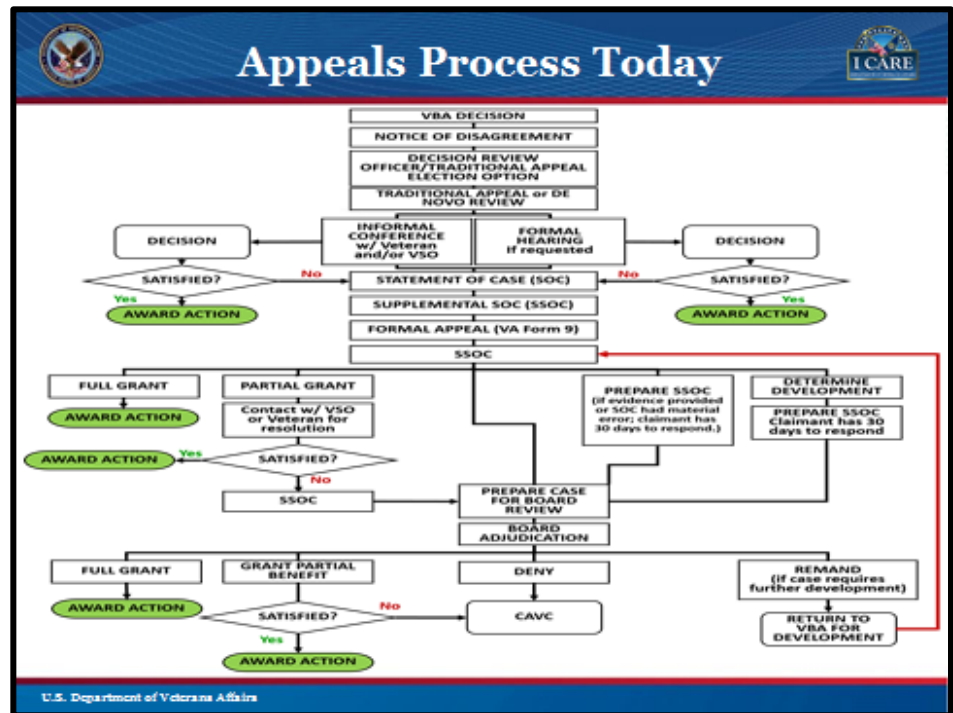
Appeals Process Today

I CARE

VBA DECISION

NOTICE OF DISAGREEMENT

DECISION REVIEW OFFICER/TRADITIONAL APPEAL ELECTION OPTION

TRADITIONAL APPEAL or DE NOVO REVIEW

INFORMAL CONFERENCE w/ Veteran and/or VSO

FORMAL HEARING if requested

DECISION

DECISION

SATISFIED?

No

STATEMENT OF CASE (SOC)

No

SATISFIED?

Yes

AWARD ACTION

Yes

AWARD ACTION

SUPPLEMENTAL SOC (SSOC)

FORMAL APPEAL (VA Form 9)

SSOC

FULL GRANT

PARTIAL GRANT

PREPARE SSOC (if evidence provided or SOC had material error; claimant has 30 days to respond.)

DETERMINE DEVELOPMENT

AWARD ACTION

Contact w/ VSO or Veteran for resolution

PREPARE SSOC Claimant has 30 days to respond

AWARD ACTION

Yes

SATISFIED?

No

SSOC

PREPARE CASE FOR BOARD REVIEW

BOARD ADJUDICATION

FULL GRANT

GRANT PARTIAL BENEFIT

DENY

REMAND (if case requires further development)

AWARD ACTION

SATISFIED?

No

CAVC

RETURN TO VBA FOR DEVELOPMENT

Yes

AWARD ACTION

U.S. Department of Veterans Affairs